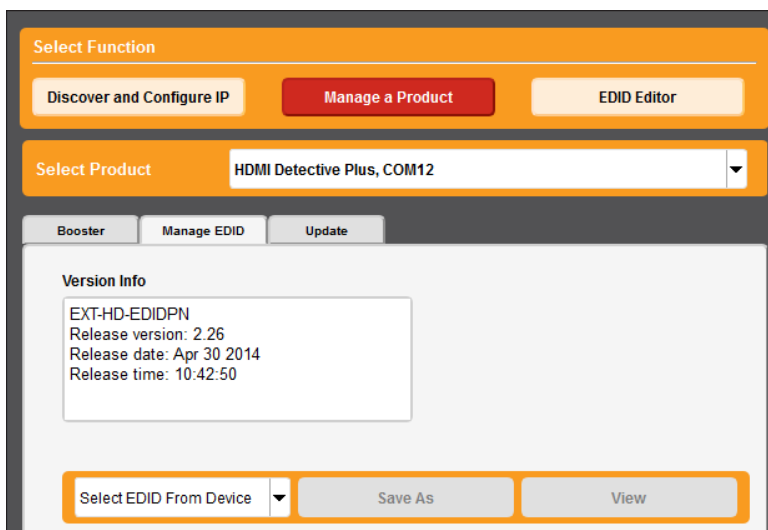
Select Function

Discover and Configure IP

Manage a Product

EDID Editor

Select Product

HDMI Detective Plus, COM12

Booster

Manage EDID

Update

Version Info

EXT-HD-EDIDPN
Release version: 2.26
Release date: Apr 30 2014
Release time: 10:42:50

Select EDID From Device

Save As

View